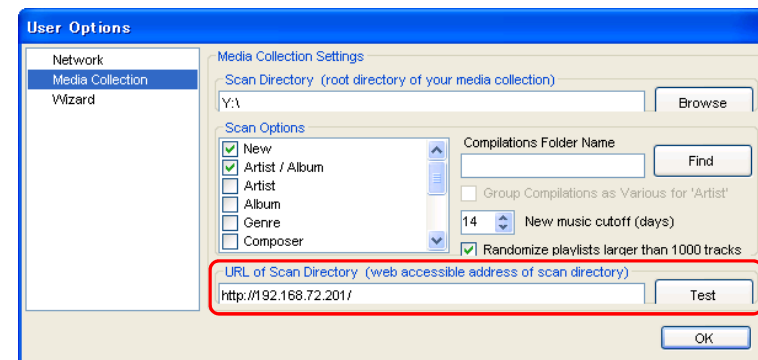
User Options

Network
Media Collection
Wizard

Media Collection Settings

Scan Directory (root directory of your media collection)

Y:\

Browse

Scan Options

New
Artist / Album
Artist
Album
Genre
Composer

Compilations Folder Name

Find

Group Compilations as Various for 'Artist'

14

New music cutoff (days)

Randomize playlists larger than 1000 tracks

URL of Scan Directory (web accessible address of scan directory)

http://192.168.72.201/

Test

OK